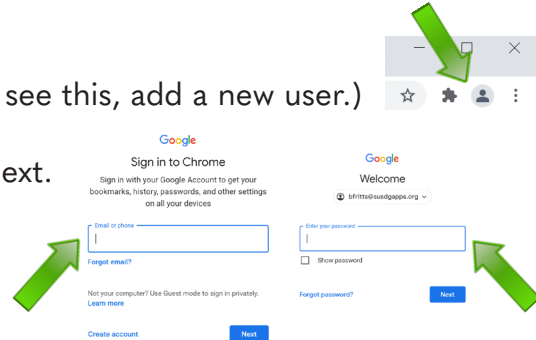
see this, add a new user.)

ext.

Google
Sign in to Chrome
Sign in with your Google Account to get your bookmarks, history, passwords, and other settings on all your devices

Email or phone

Forgot email?

Not your computer? Use Guest mode to sign in privately. Learn more

Create account
Next

Google
Welcome
bfritts@susdgapps.org

Enter your password

Show password

Forgot password?
Next